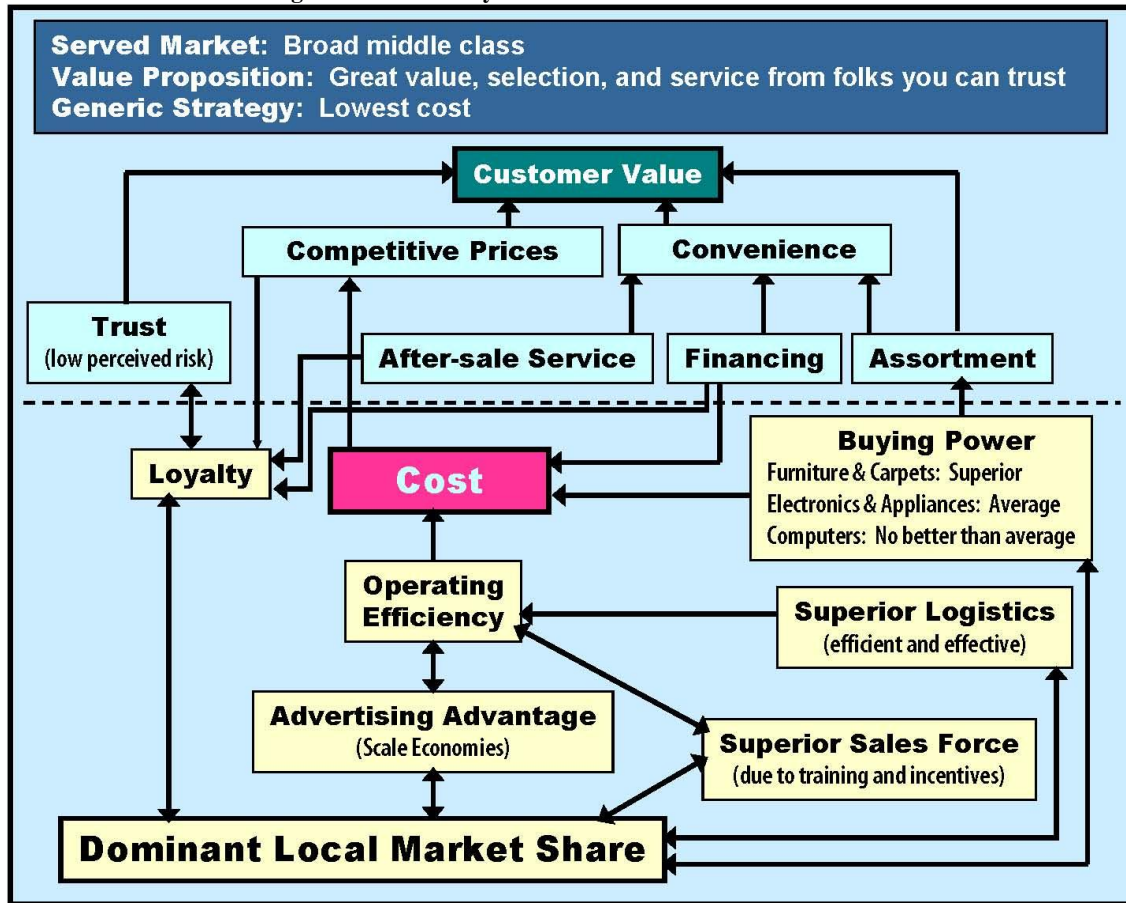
Served Market: Broad middle class
Value Proposition: Great value, selection, and service from folks you can trust
Generic Strategy: Lowest cost

Customer Value

Competitive Prices

Convenience

Trust
(low perceived risk)

After-sale Service

Financing

Assortment

Loyalty

Cost

Buying Power
Furniture & Carpets: Superior
Electronics & Appliances: Average
Computers: No better than average

Operating Efficiency

Superior Logistics
(efficient and effective)

Advertising Advantage
(Scale Economies)

Superior Sales Force
(due to training and incentives)

Dominant Local Market Share